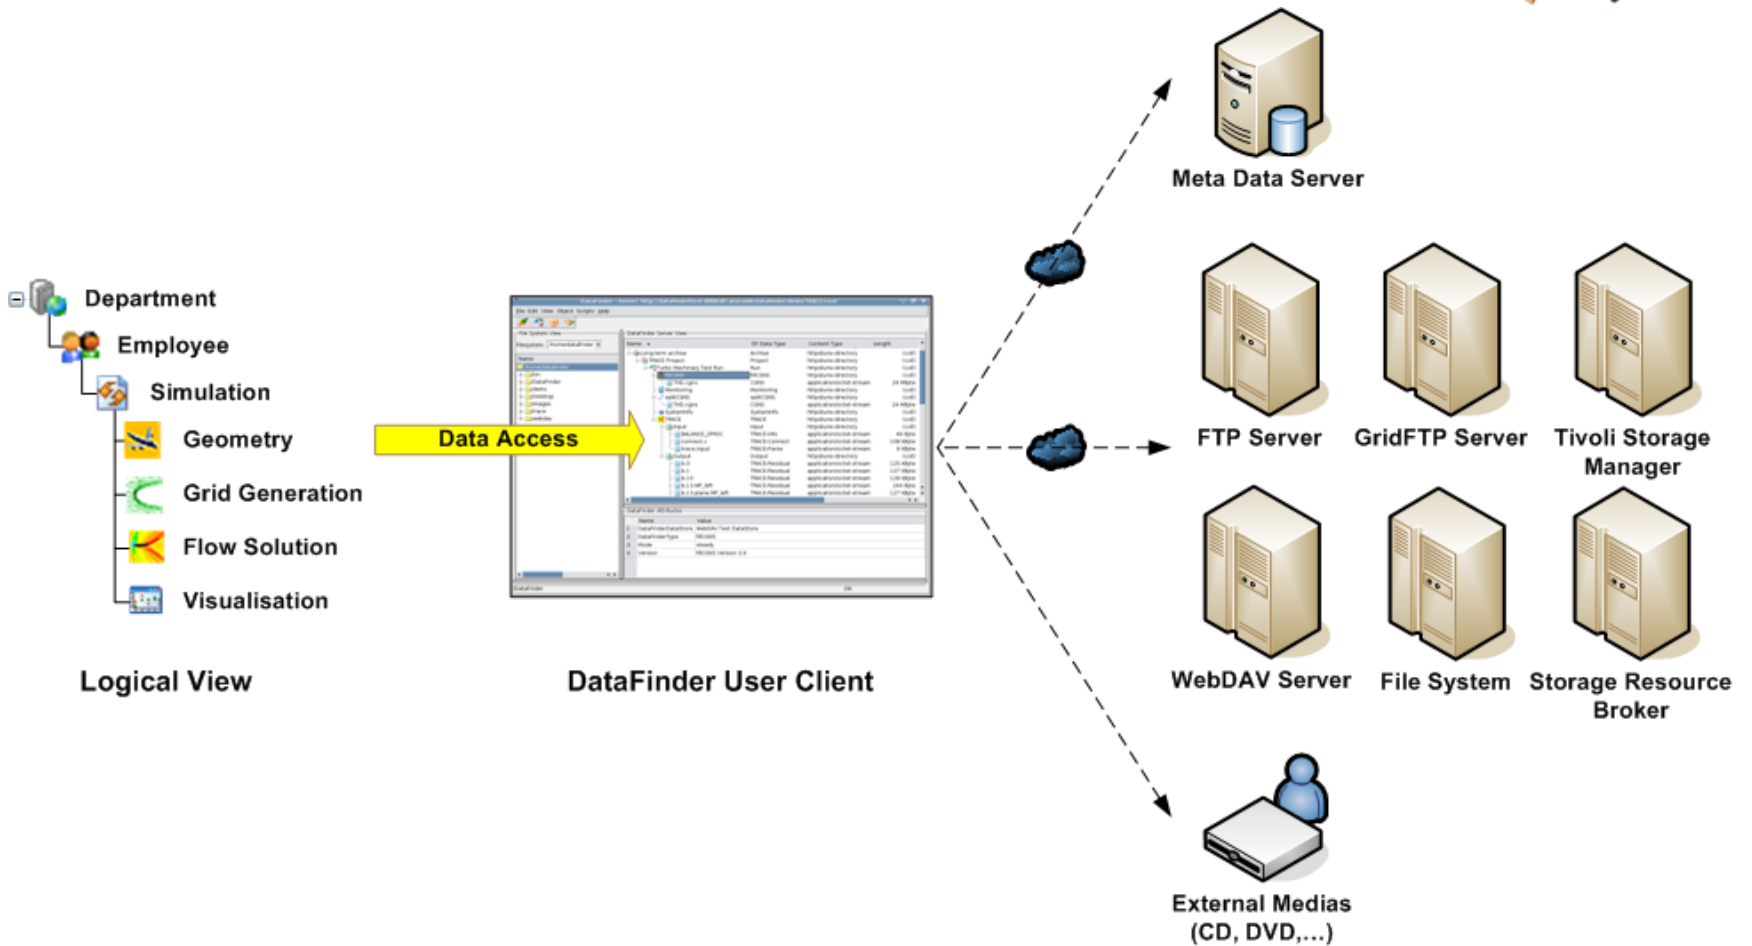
Department
Employee
Simulation
Geometry
Grid Generation
Flow Solution
Visualisation

Logical View

Data Access

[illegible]

DataFinder User Client

Meta Data Server

FTP Server
GridFTP Server
Tivoli Storage Manager

WebDAV Server
File System
Storage Resource Broker

External Medias (CD, DVD,...)